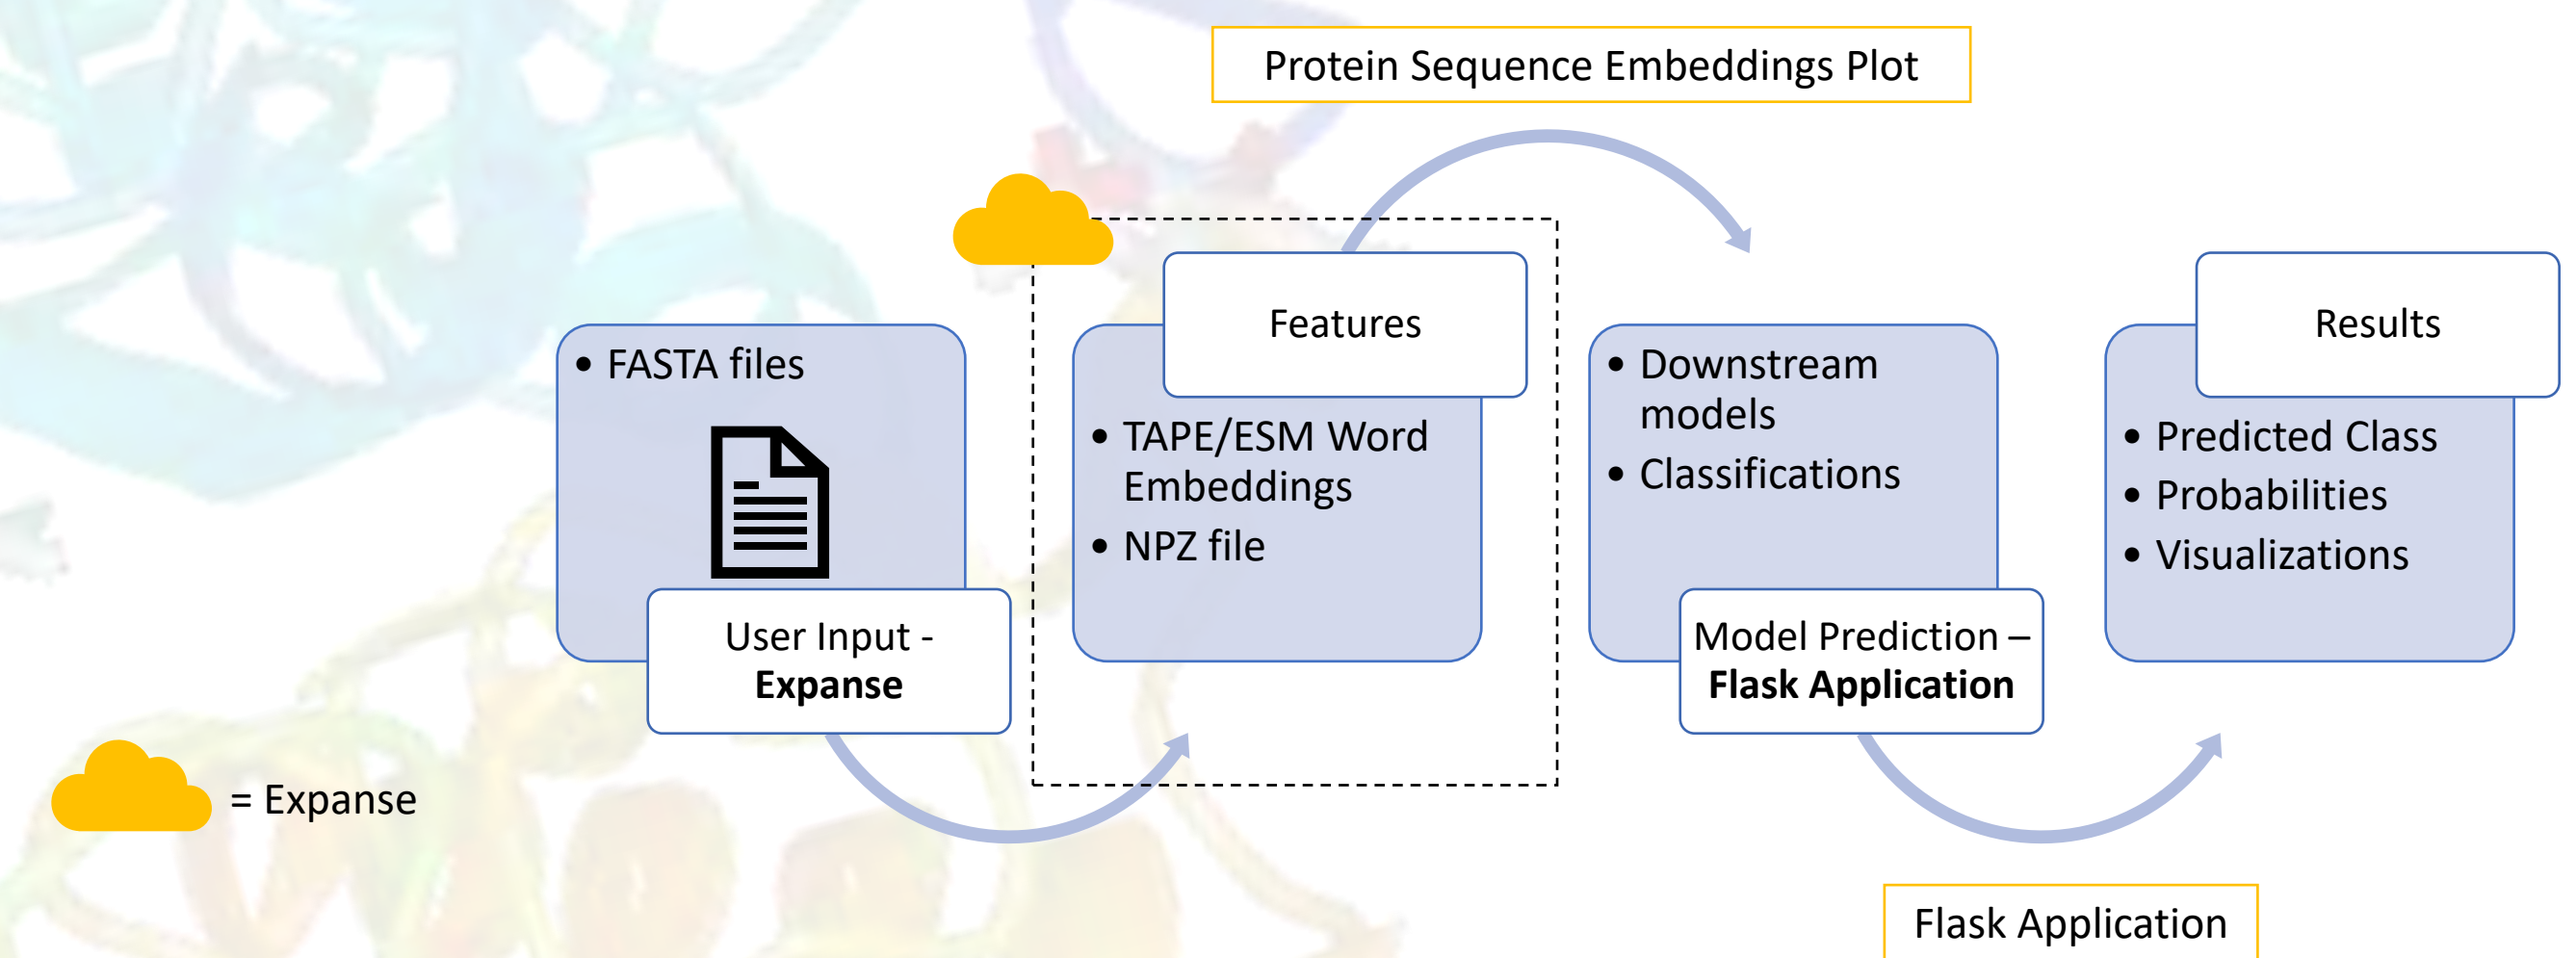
Protein Sequence Embeddings Plot

• FASTA files

User Input - **Expanse**

Features

• TAPE/ESM Word Embeddings
• NPZ file

• Downstream models
• Classifications

Model Prediction – **Flask Application**

Results

• Predicted Class
• Probabilities
• Visualizations

= Expanse

Flask Application